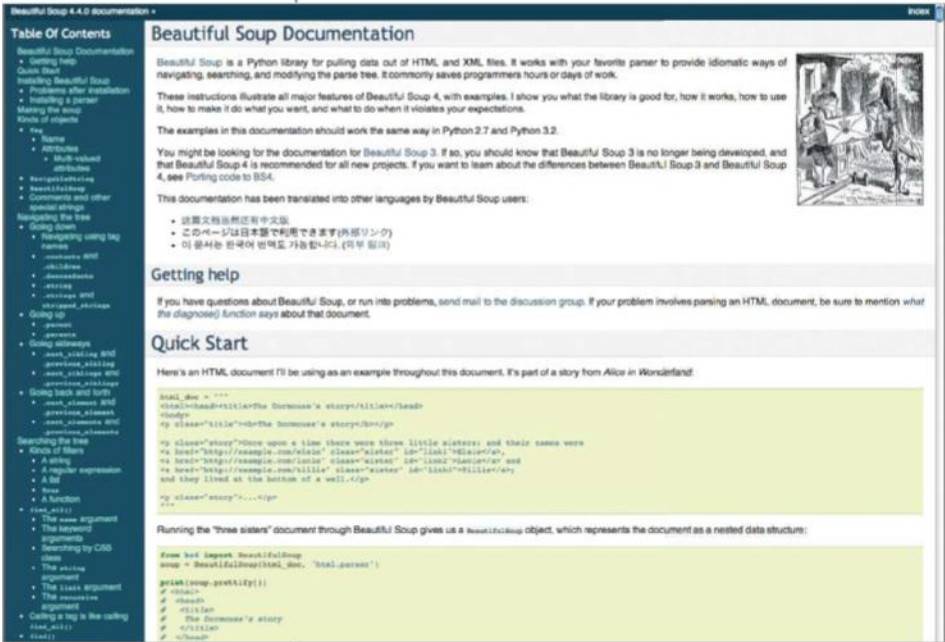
Beautiful Soup 4.4.0 documentation »

index

Table Of Contents

Beautiful Soup Documentation
• Getting help
Quick Start
Installing Beautiful Soup
• Problems after installation
• Installing a parser
Making the soup
Kinds of objects
• Tag
• Name
• Attributes
• Multi-valued attributes
• NavigableString
• BeautifulSoup
• Comments and other special strings
Navigating the tree
• Going down
• Navigating using tag names
• .contents and .children
• .descendants
• .string
• .strings and stripped_strings
• Going up
• .parent
• .parents
• Going sideways
• .next_sibling and .previous_sibling
• .next_siblings and .previous_siblings
• Going back and forth
• .next_element and .previous_element
• .next_elements and .previous_elements
Searching the tree
• Kinds of filters
• A string
• A regular expression
• A list
• True
• A function
• find_all()
• The name argument
• The keyword arguments
• Searching by CSS class
• The string argument
• The limit argument
• The recursive argument
• Calling a tag is like calling find_all()
• find()

Beautiful Soup Documentation

Beautiful Soup is a Python library for pulling data out of HTML and XML files. It works with your favorite parser to provide idiomatic ways of navigating, searching, and modifying the parse tree. It commonly saves programmers hours or days of work.

These instructions illustrate all major features of Beautiful Soup 4, with examples. I show you what the library is good for, how it works, how to use it, how to make it do what you want, and what to do when it violates your expectations.

The examples in this documentation should work the same way in Python 2.7 and Python 3.2.

You might be looking for the documentation for Beautiful Soup 3. If so, you should know that Beautiful Soup 3 is no longer being developed, and that Beautiful Soup 4 is recommended for all new projects. If you want to learn about the differences between Beautiful Soup 3 and Beautiful Soup 4, see Porting code to BS4.

This documentation has been translated into other languages by Beautiful Soup users:

• 这篇文档当然还有中文版.
• このページは日本語で利用できます(外部リンク)
• 이 문서는 한국어 번역도 가능합니다. (외부 링크)

Getting help

If you have questions about Beautiful Soup, or run into problems, send mail to the discussion group. If your problem involves parsing an HTML document, be sure to mention what the diagnose() function says about that document.

Quick Start

Here's an HTML document I'll be using as an example throughout this document. It's part of a story from Alice in Wonderland:

html_doc = """
<html><head><title>The Dormouse's story</title></head>
<body>
<p class="title"><b>The Dormouse's story</b></p>

<p class="story">Once upon a time there were three little sisters; and their names were
<a href="http://example.com/elsie" class="sister" id="link1">Elsie</a>,
<a href="http://example.com/lacie" class="sister" id="link2">Lacie</a> and
<a href="http://example.com/tillie" class="sister" id="link3">Tillie</a>;
and they lived at the bottom of a well.</p>

<p class="story">...</p>

Running the "three sisters" document through Beautiful Soup gives us a BeautifulSoup object, which represents the document as a nested data structure:

from bs4 import BeautifulSoup
soup = BeautifulSoup(html_doc, 'html.parser')

print(soup.prettify())
# <html>
#  <head>
#   <title>
#    The Dormouse's story
#   </title>
#  </head>